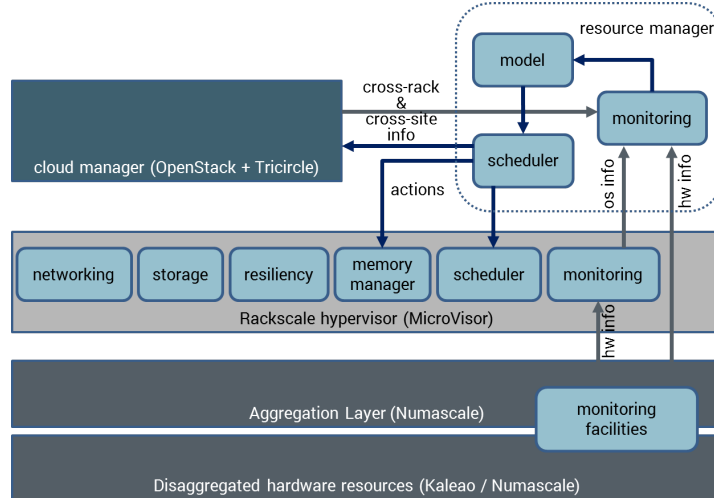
resource manager

model

cross-rack & cross-site info

monitoring

cloud manager (OpenStack + Tricircle)

scheduler

actions

os info

hw info

networking

storage

resiliency

memory manager

scheduler

monitoring

Rackscale hypervisor (MicroVisor)

hw info

Aggregation Layer (Numascale)

monitoring facilities

Disaggregated hardware resources (Kaleao / Numascale)